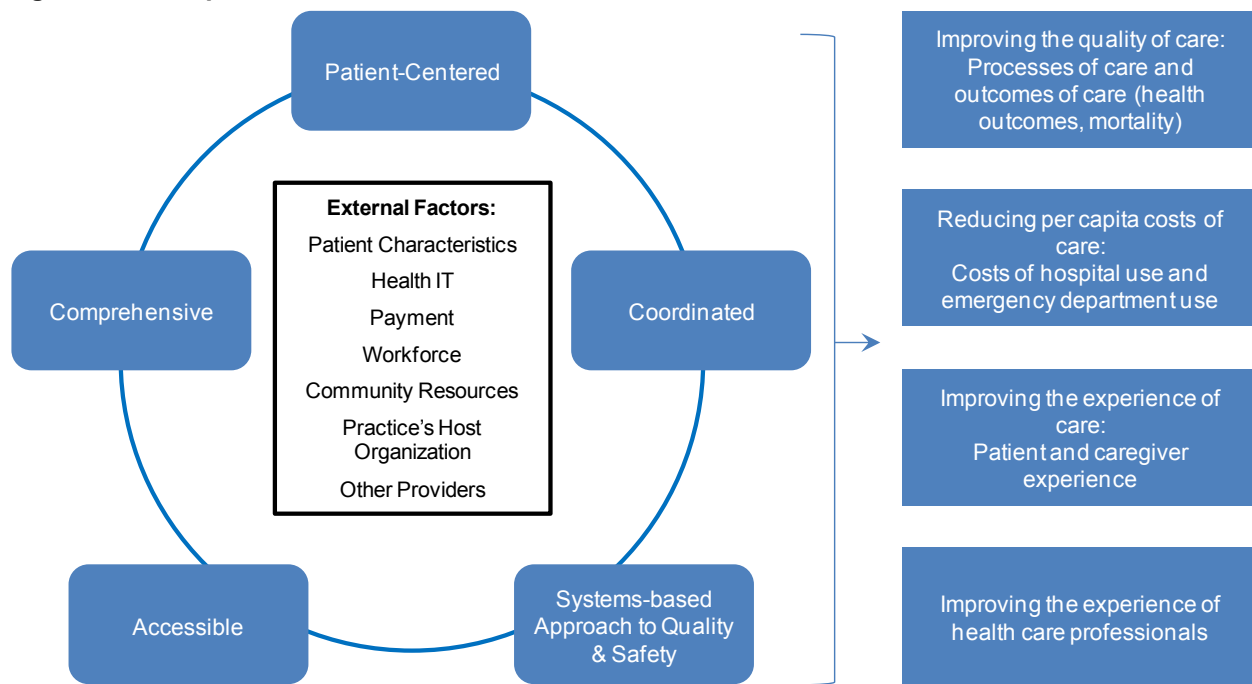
Patient-Centered

External Factors:
Patient Characteristics
Health IT
Payment
Workforce
Community Resources
Practice's Host Organization
Other Providers

Comprehensive

Coordinated

Accessible

Systems-based Approach to Quality & Safety

Improving the quality of care: Processes of care and outcomes of care (health outcomes, mortality)

Reducing per capita costs of care: Costs of hospital use and emergency department use

Improving the experience of care: Patient and caregiver experience

Improving the experience of health care professionals